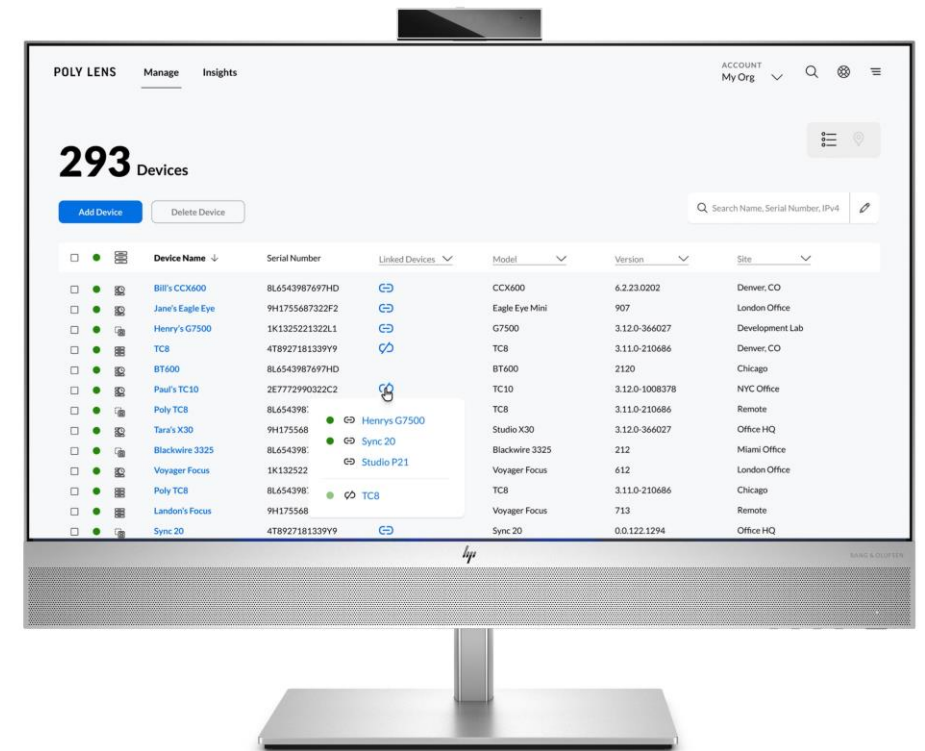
POLY LENS Manage Insights

ACCOUNT
My Org

293 Devices

Add Device Delete Device

Search Name, Serial Number, IPv4

| Device Name | Serial Number | Linked Devices | Model | Version | Site |
|---|---|---|---|---|---|
| Bill's CCX600 | 8L6543987697HD | | CCX600 | 6.2.23.0202 | Denver, CO |
| Jane's Eagle Eye | 9H1755687322F2 | | Eagle Eye Mini | 907 | London Office |
| Henry's G7500 | 1K1325221322L1 | | G7500 | 3.12.0-366027 | Development Lab |
| TC8 | 4T8927181339Y9 | | TC8 | 3.11.0-210686 | Denver, CO |
| BT600 | 8L6543987697HD | | BT600 | 2120 | Chicago |
| Paul's TC10 | 2E7772990322C2 | | TC10 | 3.12.0-1008378 | NYC Office |
| Poly TC8 | 8L654398 | | TC8 | 3.11.0-210686 | Remote |
| Tara's X30 | 9H175568 | | Studio X30 | 3.12.0-366027 | Office HQ |
| Blackwire 3325 | 8L654398 | | Blackwire 3325 | 212 | Miami Office |
| Voyager Focus | 1K132522 | | Voyager Focus | 612 | London Office |
| Poly TC8 | 8L654398 | | TC8 | 3.11.0-210686 | Chicago |
| Landon's Focus | 9H175568 | | Voyager Focus | 713 | Remote |
| Sync 20 | 4T8927181339Y9 | | Sync 20 | 0.0.122.1294 | Office HQ |

Henrys G7500
Sync 20
Studio P21
TC8

BANG & OLUFSEN